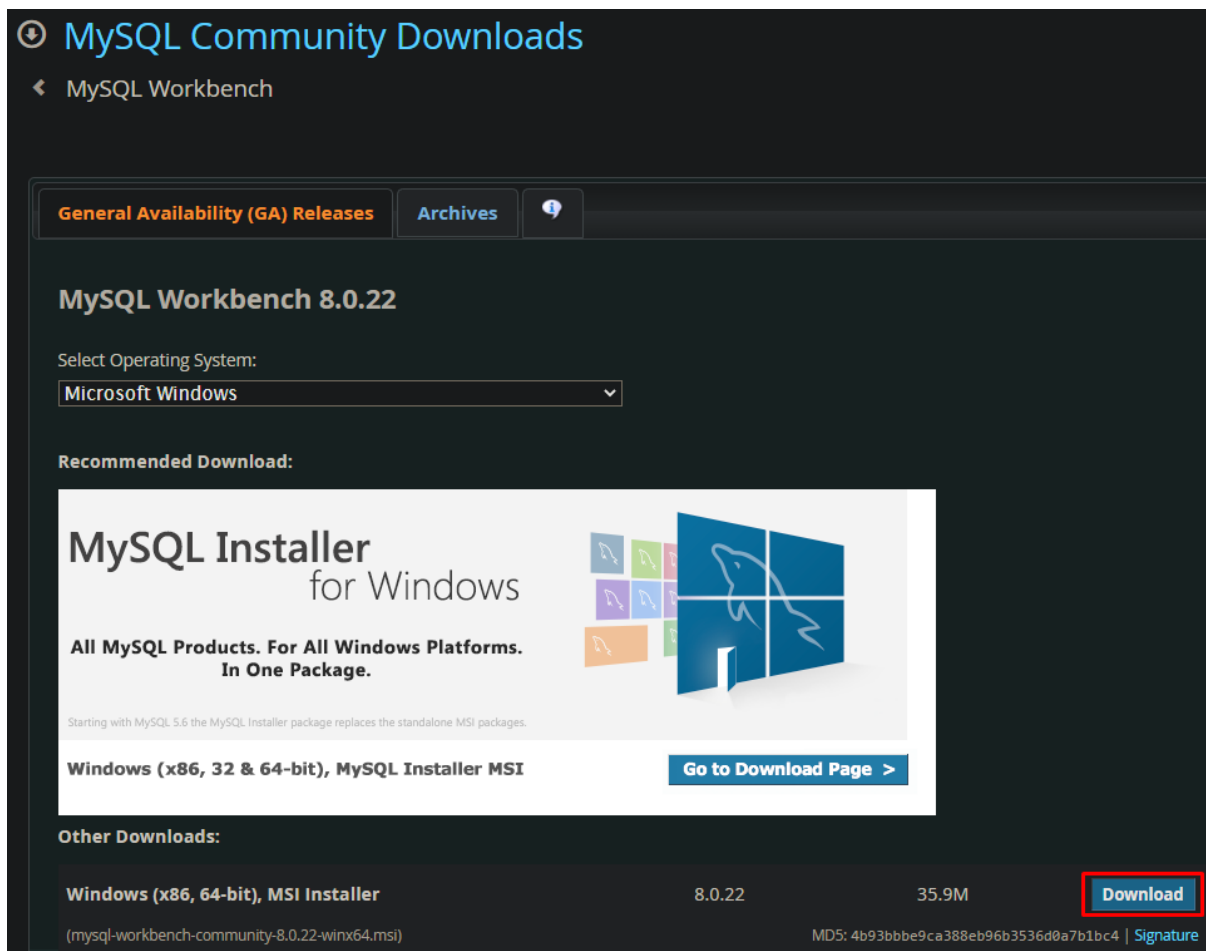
MySQL Community Downloads

MySQL Workbench

General Availability (GA) Releases

Archives

MySQL Workbench 8.0.22

Select Operating System:

Microsoft Windows

Recommended Download:

MySQL Installer for Windows

All MySQL Products. For All Windows Platforms. In One Package.

Starting with MySQL 5.6 the MySQL Installer package replaces the standalone MSI packages.

Windows (x86, 32 & 64-bit), MySQL Installer MSI

Go to Download Page >

Other Downloads:

| Windows (x86, 64-bit), MSI Installer | 8.0.22 | 35.9M | Download |
|---|---|---|---|
| (mysql-workbench-community-8.0.22-winx64.msi) | | MD5: 4b93bbbe9ca388eb96b3536d0a7b1bc4 \| Signature | |